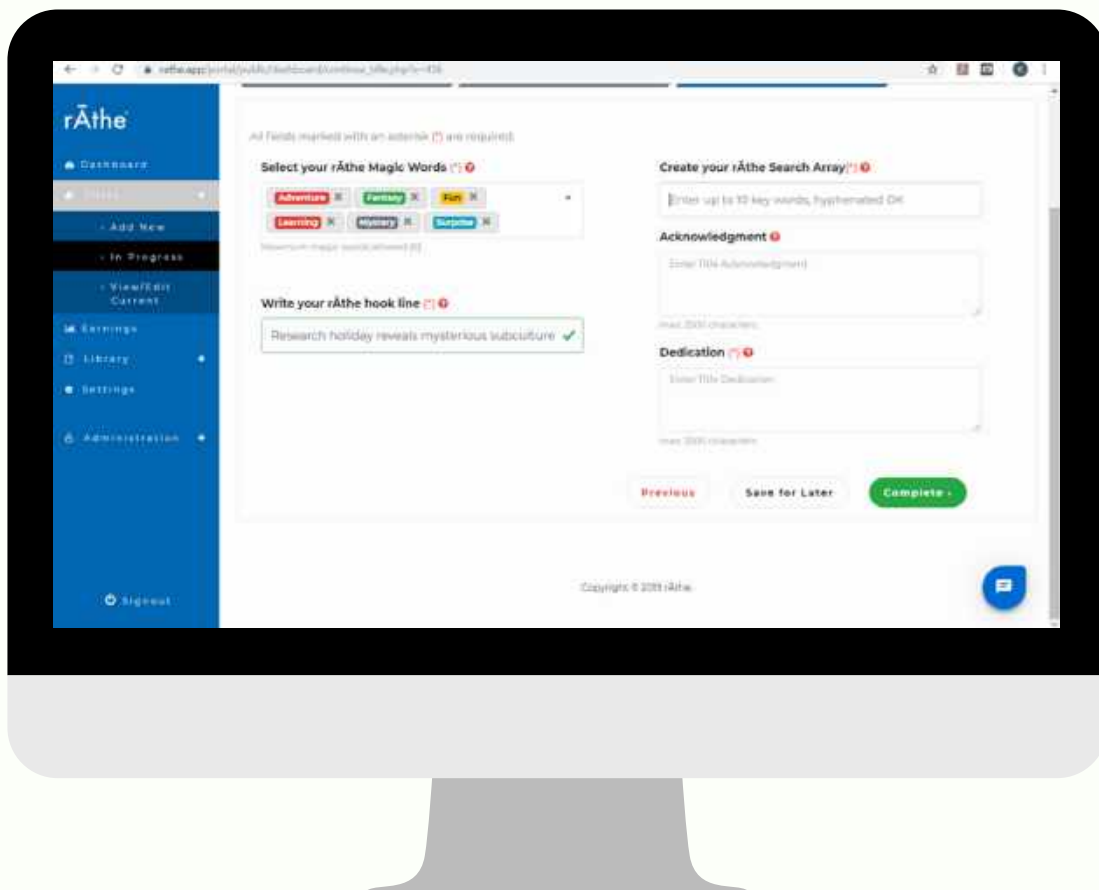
rathe.app/portal/public/dashboard/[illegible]

rĀthe

Dashboard
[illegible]
- Add New
- In Progress
- View/Edit Current
Earnings
Library
Settings
Administration

Signout

All fields marked with an asterisk (*) are required.

Select your rĀthe Magic Words (*)
Adventure ✕ Fantasy ✕ Fun ✕ Learning ✕ Mystery ✕ Surprise ✕
Maximum magic words allowed [6]

Write your rĀthe hook line (*)
Research holiday reveals mysterious subculture

Create your rĀthe Search Array (*)
Enter up to 10 key words, hyphenated OK

Acknowledgment
Enter Title Acknowledgment
max 2000 characters

Dedication (*)
Enter Title Dedication
max 2000 characters

Previous
Save for Later
Complete ›

Copyright © 2019 rĀthe